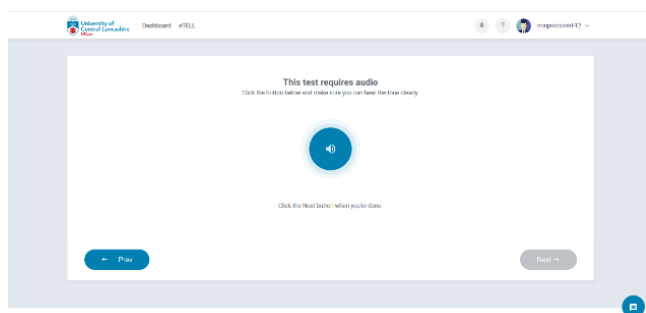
University of Central Lancashire
Dashboard eTELL
nonproctored-17

This test requires audio
Click the button below and make sure you can hear the tune clearly

Click the Next button when you're done

← Prev
Next →